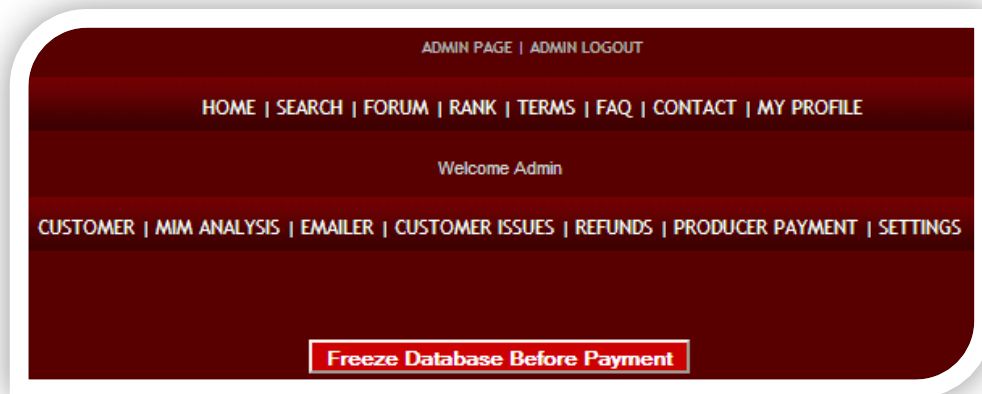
ADMIN PAGE | ADMIN LOGOUT

HOME | SEARCH | FORUM | RANK | TERMS | FAQ | CONTACT | MY PROFILE

Welcome Admin

CUSTOMER | MIM ANALYSIS | EMAILER | CUSTOMER ISSUES | REFUNDS | PRODUCER PAYMENT | SETTINGS

Freeze Database Before Payment